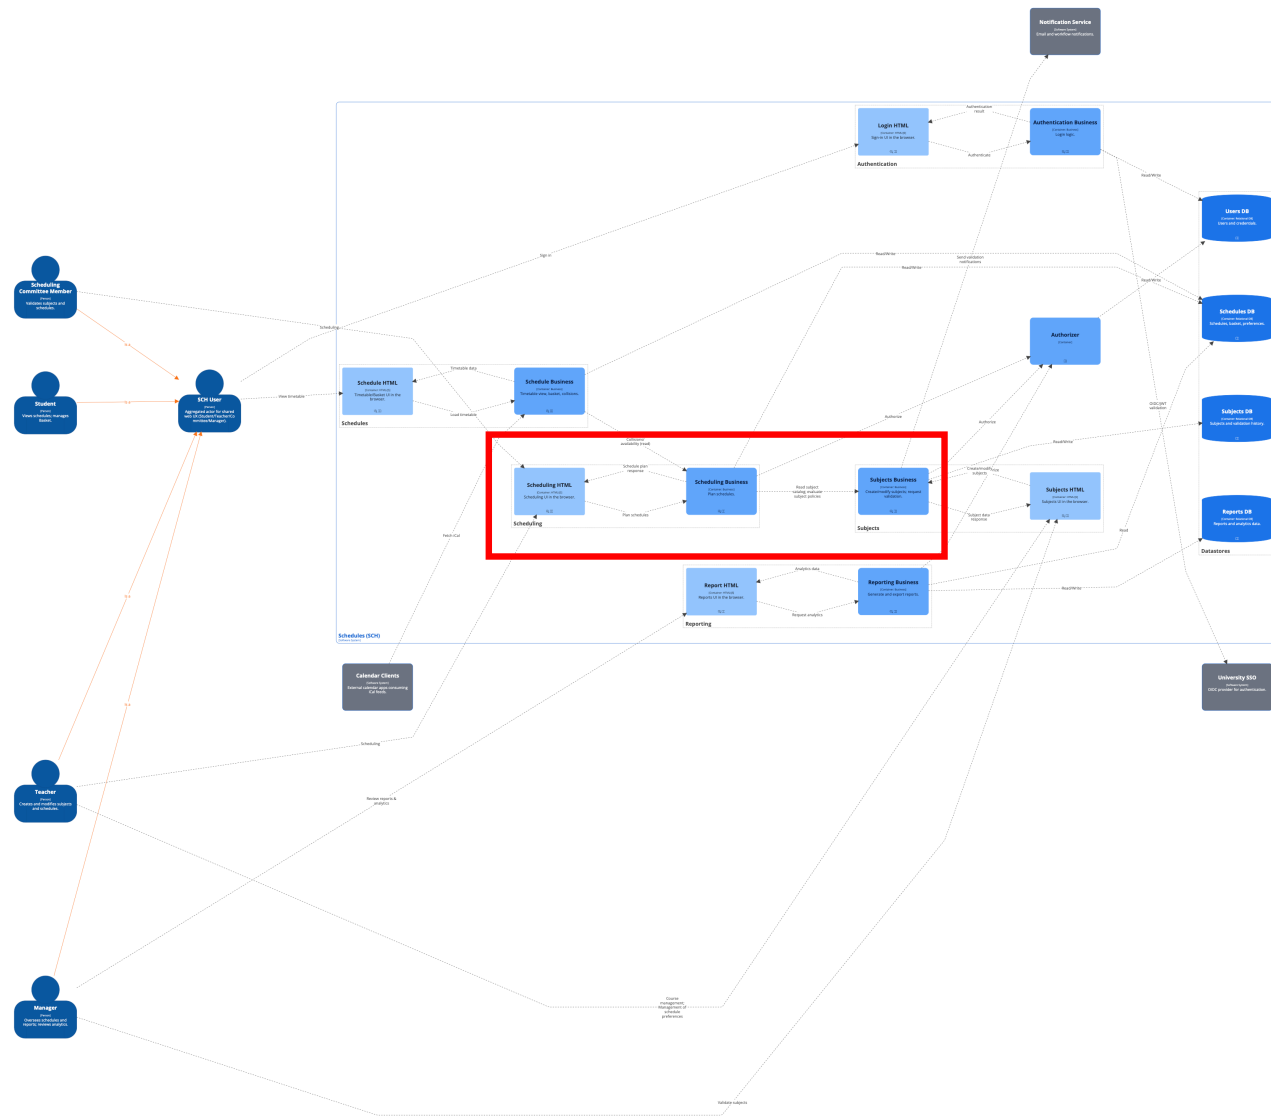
Notification Service
[Software System]
Email and workflow notifications.

Login HTML
[Container: HTML/JS]
Sign-in UI in the browser.

Authentication result

Authentication Business
[Container: Business]
Login logic.

Authenticate

Authentication

Read/Write

Users DB
[Container: Relational DB]
Users and credentials.

Sign in

Read/Write

Send validation notifications

Read/Write

Read/Write

Schedules DB
[Container: Relational DB]
Schedules, basket, preferences.

Scheduling Committee Member
[Person]
Validates subjects and schedules.

Scheduling

Authorizer
[Container]

Student
[Person]
Views schedules; manages Basket.

SCH User
[Person]
Aggregated actor for shared web UI (Student/Teacher/Committee/Manager).

View timetable

Schedule HTML
[Container: HTML/JS]
Timetable/Basket UI in the browser.

Timetable data

Schedule Business
[Container: Business]
Timetable view, basket, collisions.

Load timetable

Schedules

Authorize

Authorize

OIDC/JWT validation

Subjects DB
[Container: Relational DB]
Subjects and validation history.

Read/Write

Conflicts/availability (read)

Schedule plan response

Scheduling HTML
[Container: HTML/JS]
Scheduling UI in the browser.

Scheduling Business
[Container: Business]
Plan schedules.

Read subject catalog; evaluate subject policies

Subjects Business
[Container: Business]
Create/modify subjects; request validation.

Create/modify subjects

Subjects HTML
[Container: HTML/JS]
Subjects UI in the browser.

Plan schedules

Subject data response

Scheduling

Subjects

Reports DB
[Container: Relational DB]
Reports and analytics data.

Read

Datastores

Fetch iCal

Analytics data

Report HTML
[Container: HTML/JS]
Reports UI in the browser.

Reporting Business
[Container: Business]
Generate and export reports.

Read/Write

Request analytics

Reporting

Schedules (SCH)
[Software System]

Calendar Clients
[Software System]
External calendar apps consuming iCal feeds.

University SSO
[Software System]
OIDC provider for authentication.

Scheduling

Teacher
[Person]
Creates and modifies subjects and schedules.

Review reports & analytics

Course management, Management of schedule preferences

Manager
[Person]
Oversees schedules and reports; reviews analytics.

Validate subjects